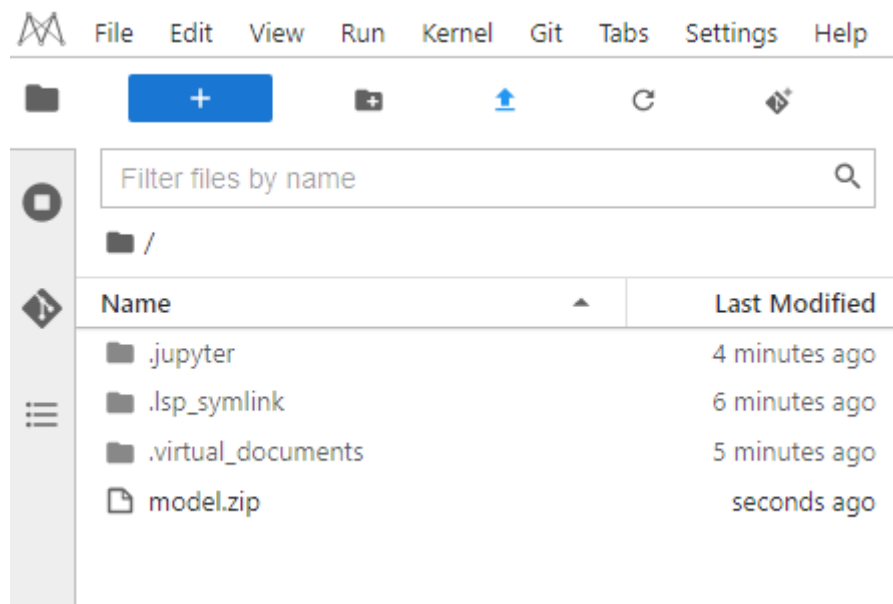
File Edit View Run Kernel Git Tabs Settings Help

+

Filter files by name

/

| Name | Last Modified |
|---|---|
| .jupyter | 4 minutes ago |
| .lsp_symlink | 6 minutes ago |
| .virtual_documents | 5 minutes ago |
| model.zip | seconds ago |